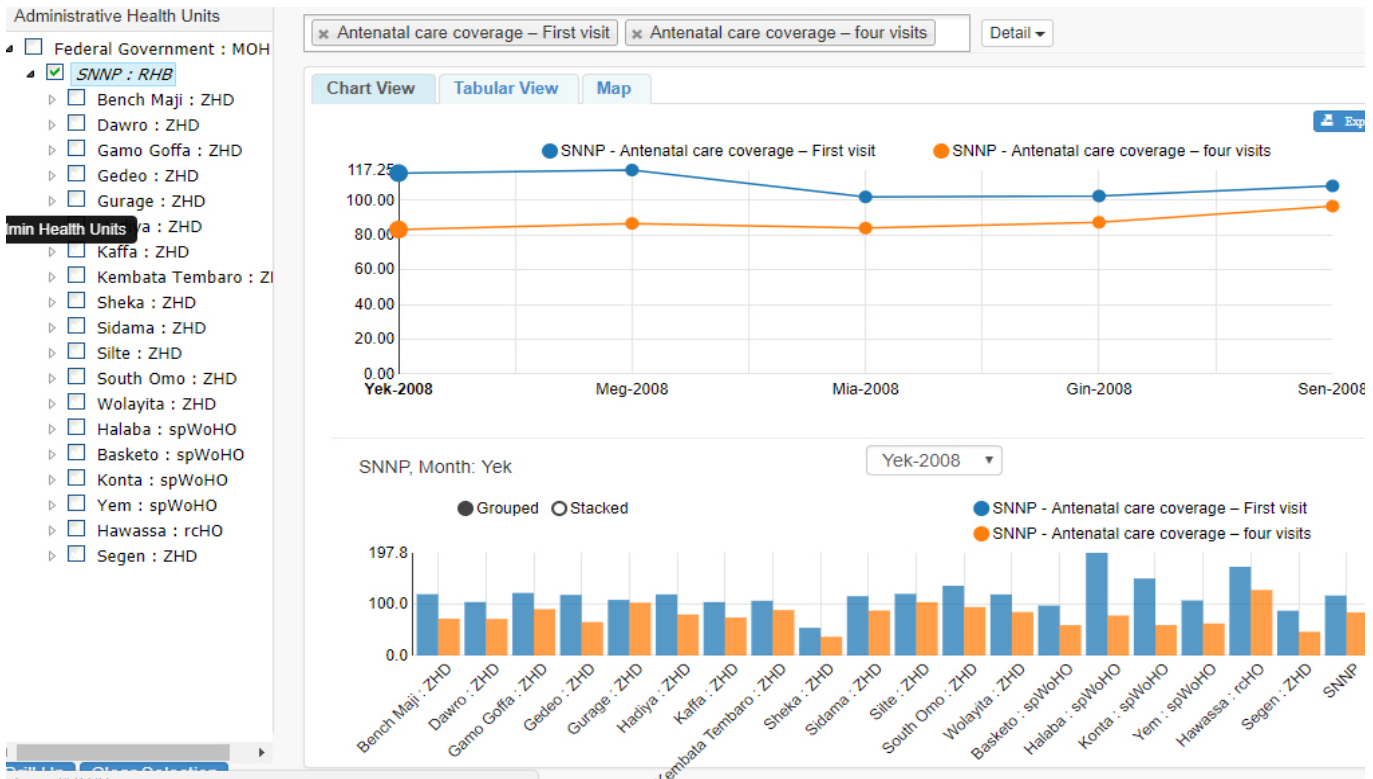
Administrative Health Units

Federal Government : MOH
SNNP : RHB
Bench Maji : ZHD
Dawro : ZHD
Gamo Goffa : ZHD
Gedeo : ZHD
Gurage : ZHD
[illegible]min Health Units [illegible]ya : ZHD
Kaffa : ZHD
Kembata Tembaro : Z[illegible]
Sheka : ZHD
Sidama : ZHD
Silte : ZHD
South Omo : ZHD
Wolayita : ZHD
Halaba : spWoHO
Basketo : spWoHO
Konta : spWoHO
Yem : spWoHO
Hawassa : rcHO
Segen : ZHD

× Antenatal care coverage – First visit × Antenatal care coverage – four visits
Detail

Chart View Tabular View Map

Exp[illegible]

SNNP - Antenatal care coverage – First visit SNNP - Antenatal care coverage – four visits

117.25
100.00
80.00
60.00
40.00
20.00
0.00

Yek-2008 Meg-2008 Mia-2008 Gin-2008 Sen-2008

SNNP, Month: Yek
Yek-2008

Grouped Stacked
SNNP - Antenatal care coverage – First visit
SNNP - Antenatal care coverage – four visits

197.8
100.0
0.0

Bench Maji : ZHD
Dawro : ZHD
Gamo Goffa : ZHD
Gedeo : ZHD
Gurage : ZHD
Hadiya : ZHD
Kaffa : ZHD
Kembata Tembaro : ZHD
Sheka : ZHD
Sidama : ZHD
Silte : ZHD
South Omo : ZHD
Wolayita : ZHD
Basketo : spWoHO
Halaba : spWoHO
Konta : spWoHO
Yem : spWoHO
Hawassa : rcHO
Segen : ZHD
SNNP

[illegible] Clear Selection